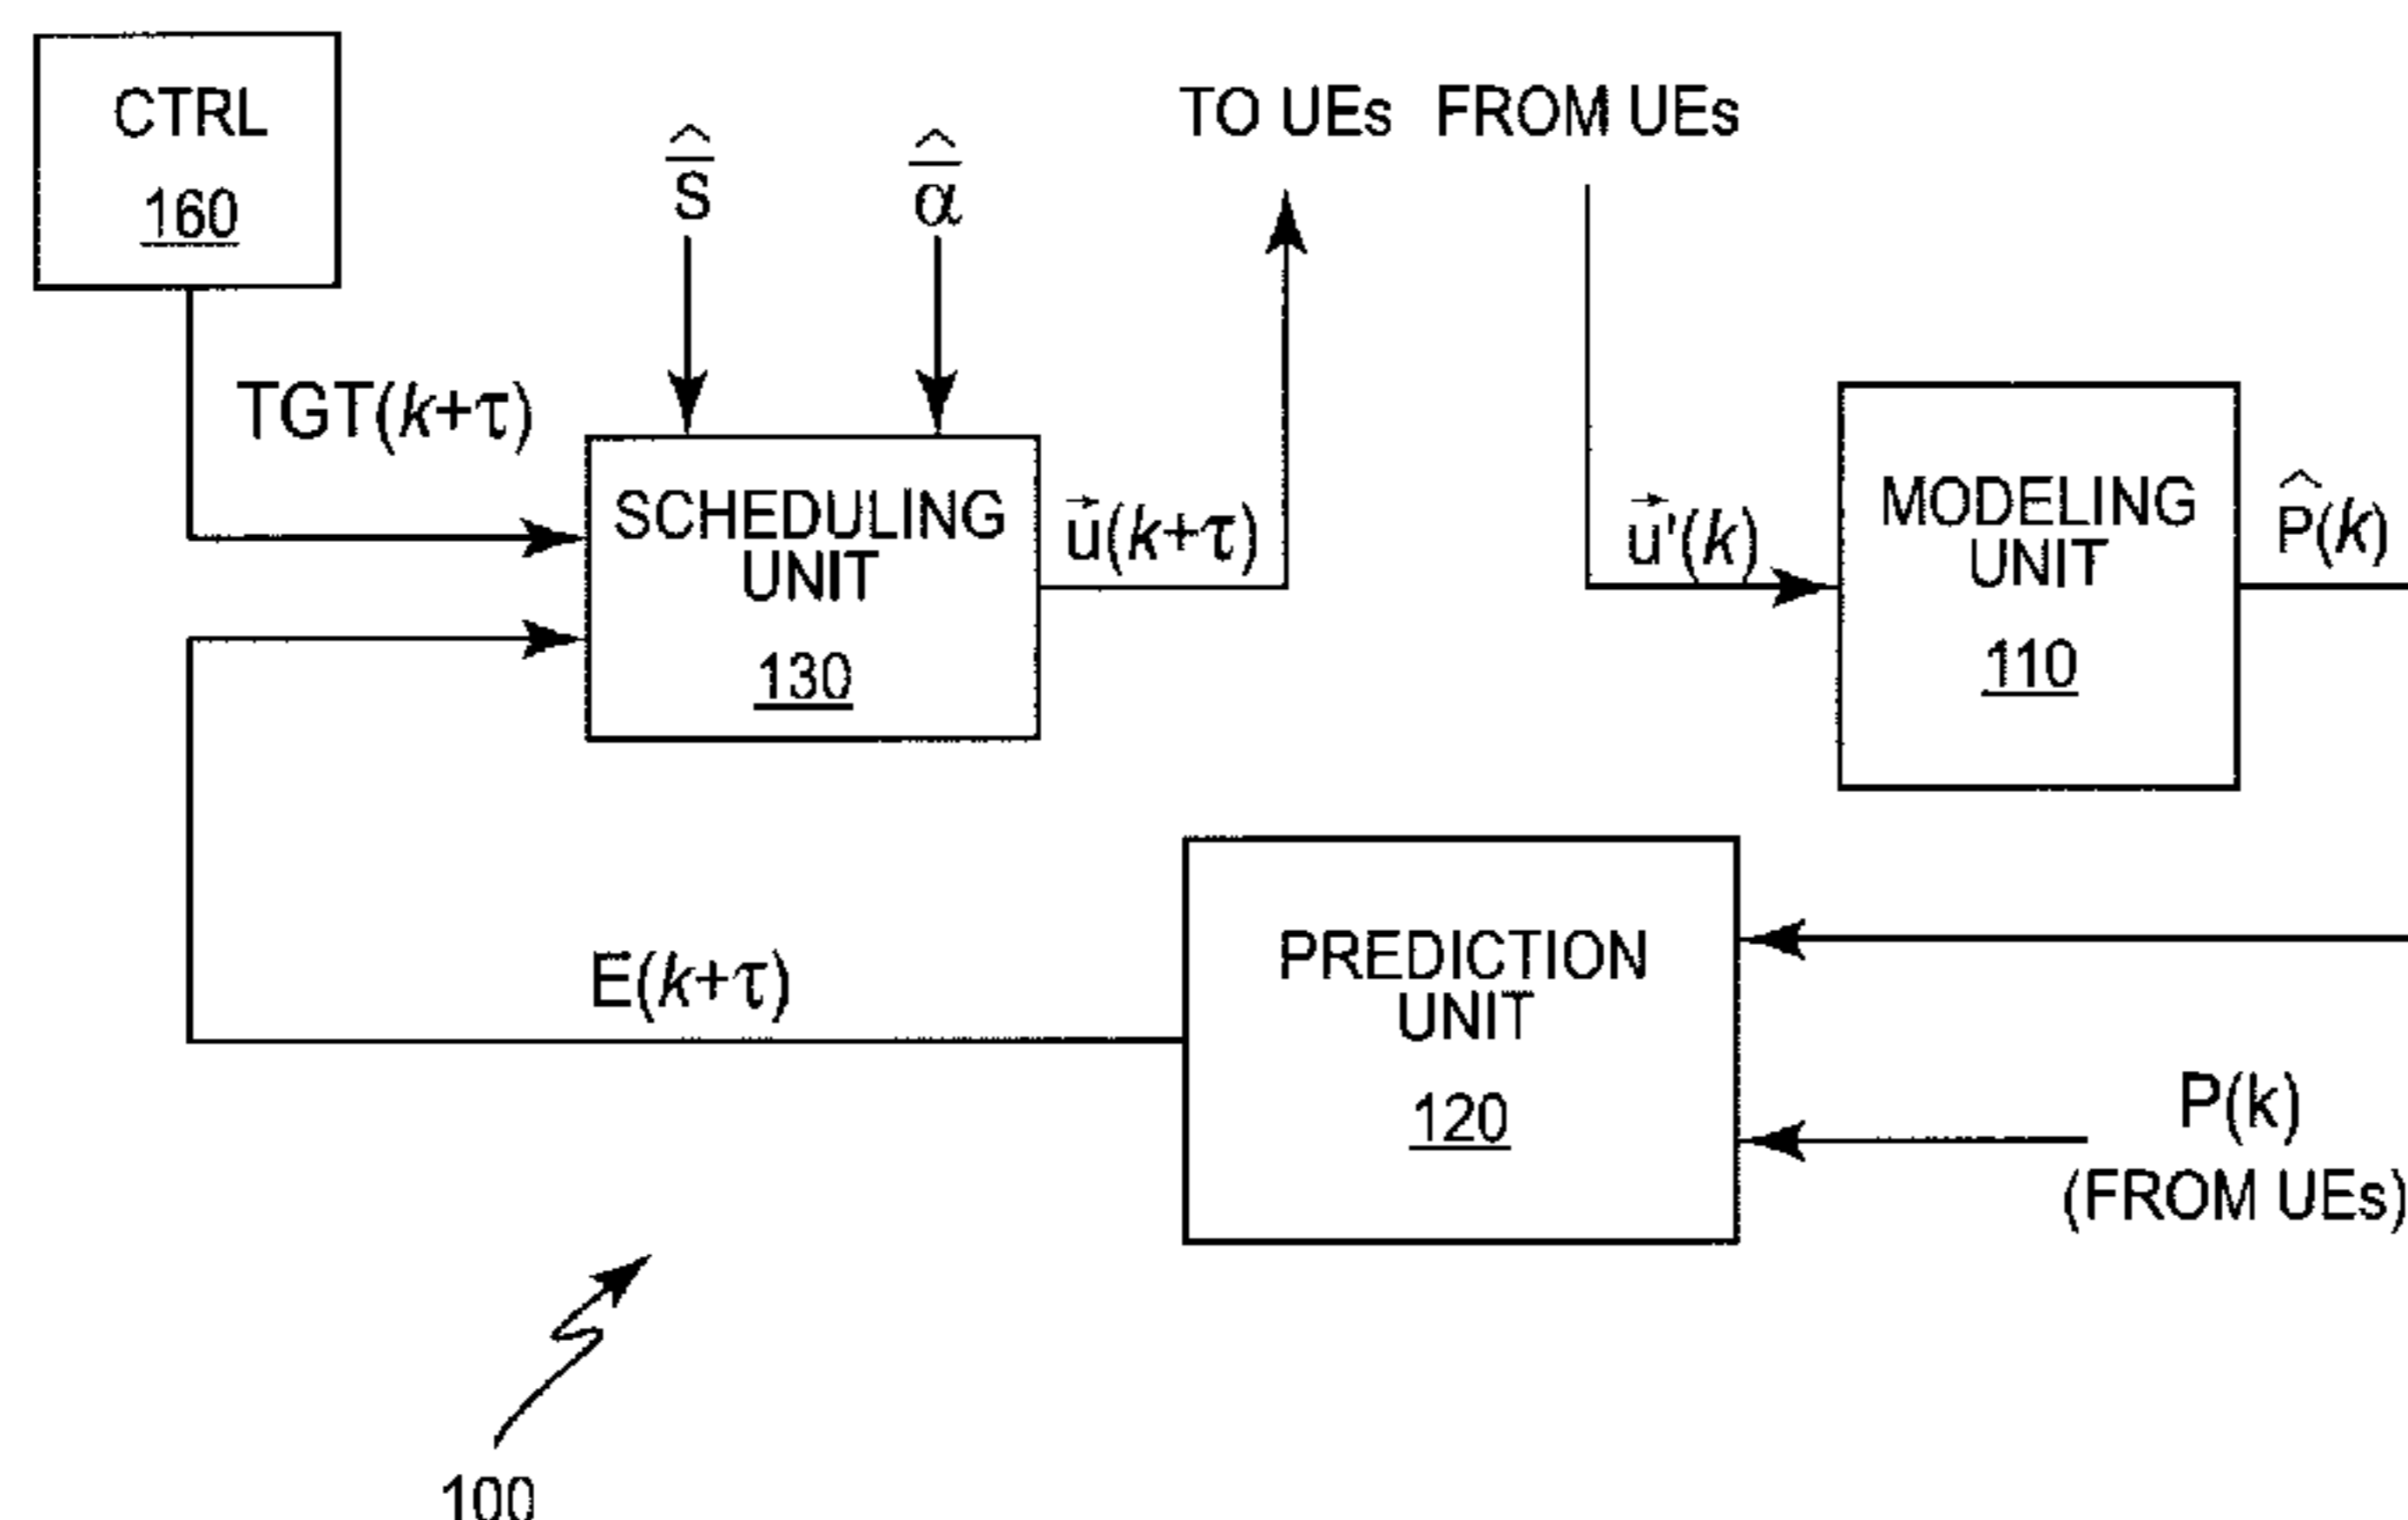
CTRL
160

$\hat{S}$

$\hat{\alpha}$

TO UEs FROM UEs

TGT($k$+τ)

SCHEDULING UNIT
130

$\vec{u}(k+\tau)$

$\vec{u}'(k)$

MODELING UNIT
110

$\hat{P}(k)$

PREDICTION UNIT
120

E($k$+τ)

P(k)
(FROM UEs)

100